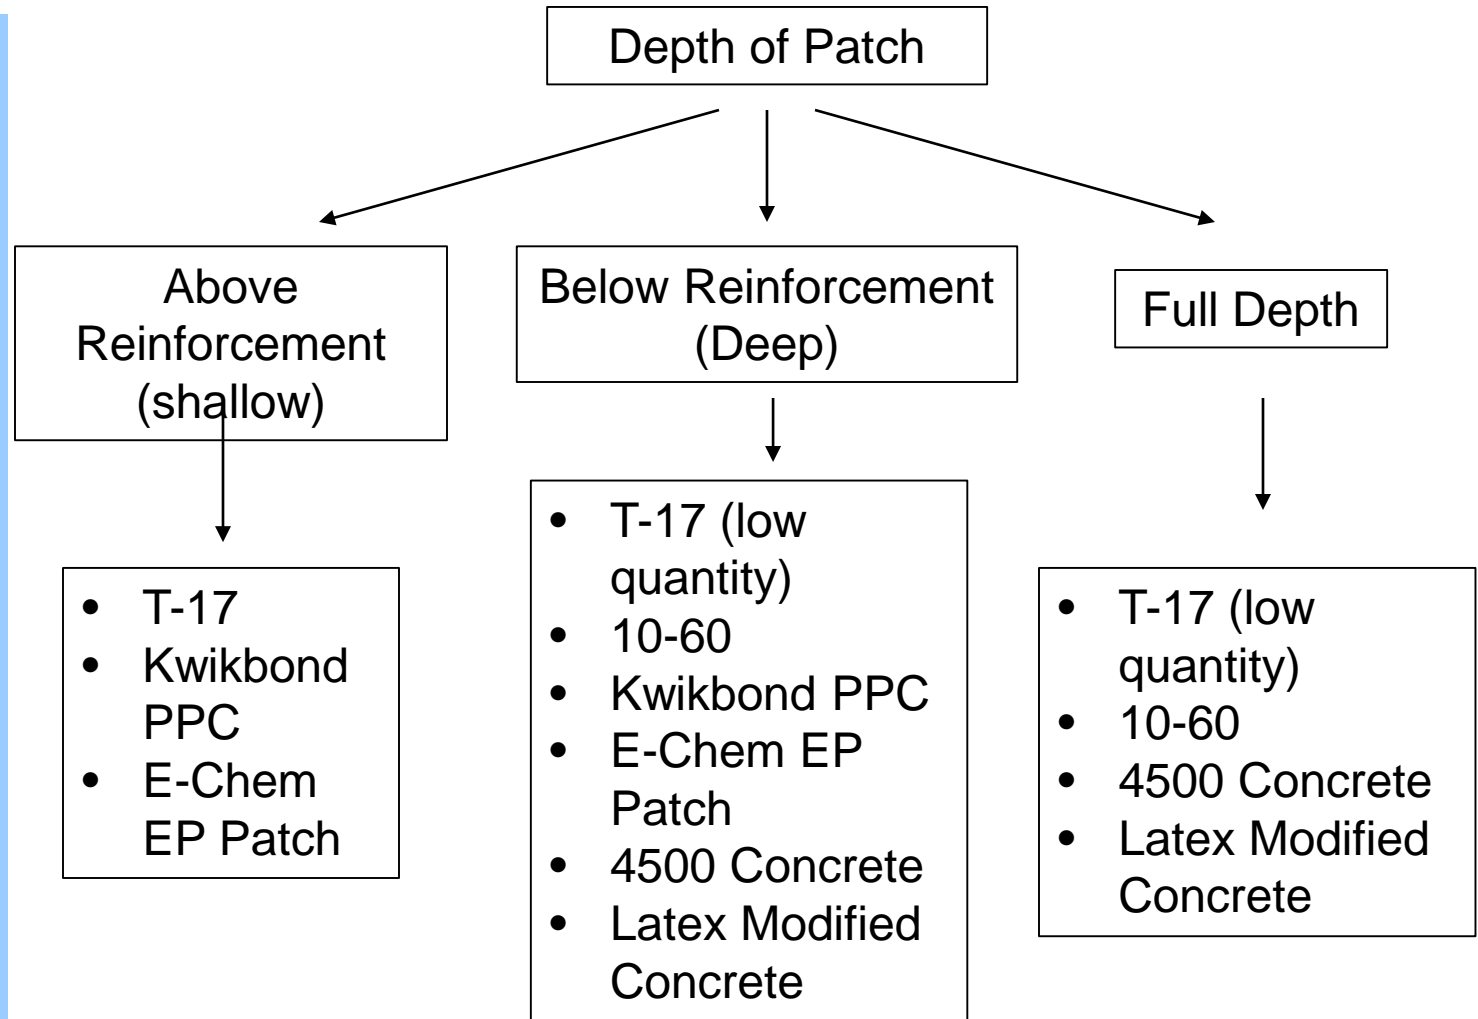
Depth of Patch

Above Reinforcement (shallow)

- T-17
- Kwikbond PPC
- E-Chem EP Patch

Below Reinforcement (Deep)

- T-17 (low quantity)
- 10-60
- Kwikbond PPC
- E-Chem EP Patch
- 4500 Concrete
- Latex Modified Concrete

Full Depth

- T-17 (low quantity)
- 10-60
- 4500 Concrete
- Latex Modified Concrete